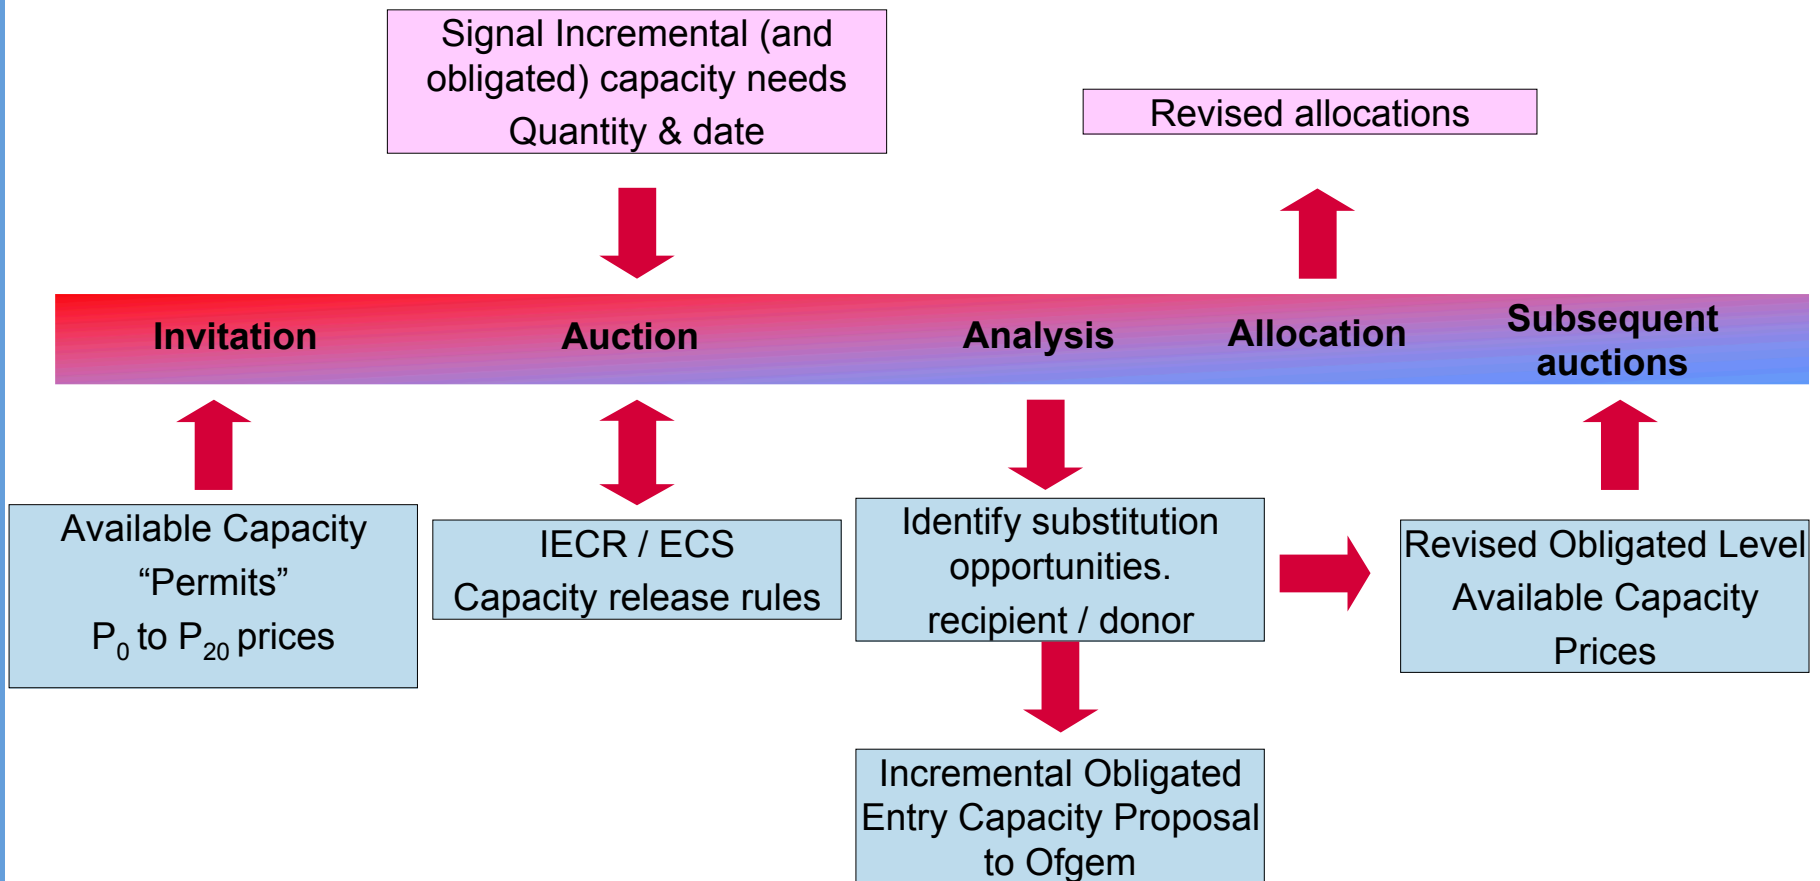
Signal Incremental (and obligated) capacity needs
Quantity & date

Revised allocations

Invitation

Auction

Analysis

Allocation

Subsequent auctions

Available Capacity
“Permits”
$P_0$ to $P_{20}$ prices

IECR / ECS
Capacity release rules

Identify substitution opportunities.
recipient / donor

Revised Obligated Level
Available Capacity
Prices

Incremental Obligated Entry Capacity Proposal to Ofgem